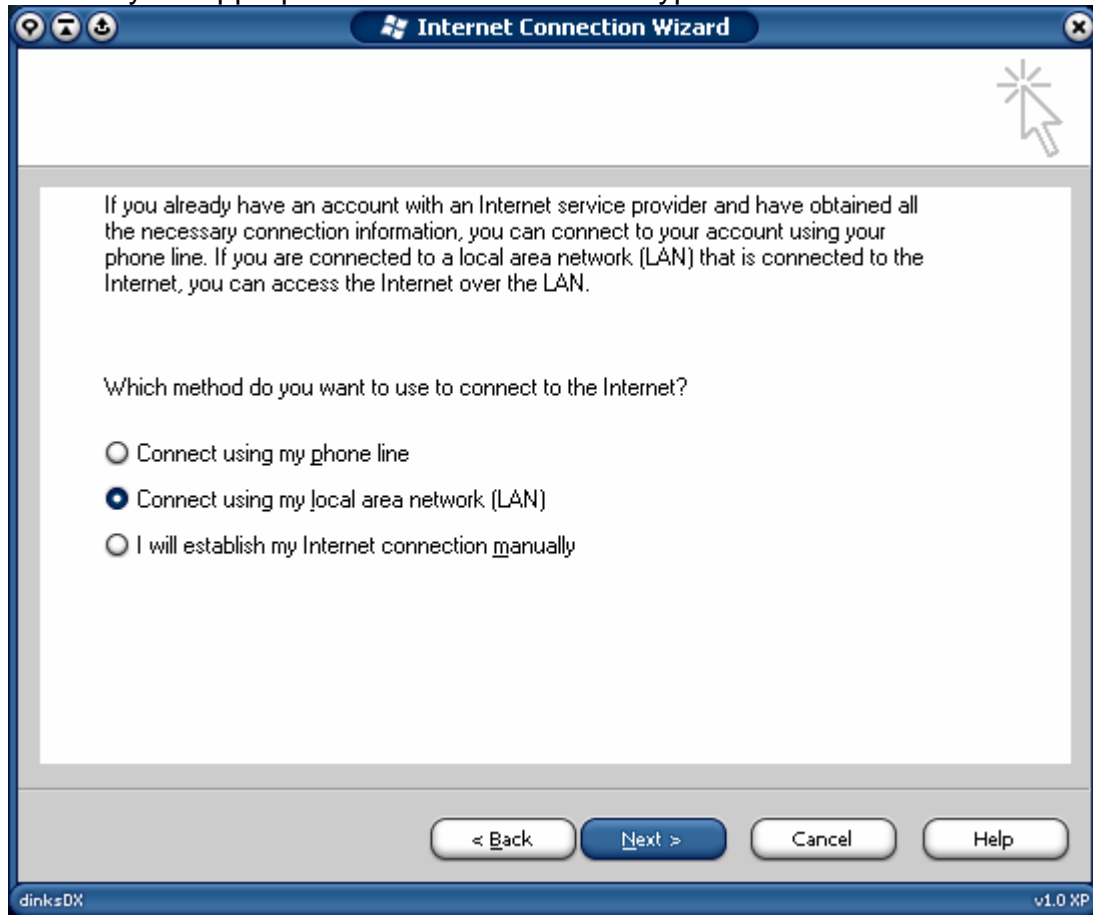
Internet Connection Wizard

If you already have an account with an Internet service provider and have obtained all the necessary connection information, you can connect to your account using your phone line. If you are connected to a local area network (LAN) that is connected to the Internet, you can access the Internet over the LAN.

Which method do you want to use to connect to the Internet?

Connect using my phone line

Connect using my local area network (LAN)

I will establish my Internet connection manually

< Back
Next >
Cancel
Help

dinksDX
v1.0 XP